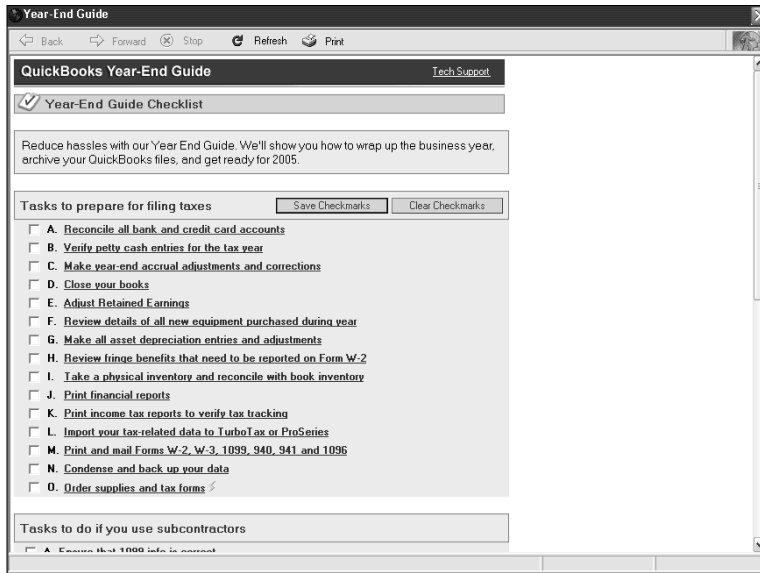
Year-End Guide

Back Forward Stop Refresh Print

QuickBooks Year-End Guide Tech Support

Year-End Guide Checklist

Reduce hassles with our Year End Guide. We'll show you how to wrap up the business year, archive your QuickBooks files, and get ready for 2005.

Tasks to prepare for filing taxes Save Checkmarks Clear Checkmarks

A. Reconcile all bank and credit card accounts
B. Verify petty cash entries for the tax year
C. Make year-end accrual adjustments and corrections
D. Close your books
E. Adjust Retained Earnings
F. Review details of all new equipment purchased during year
G. Make all asset depreciation entries and adjustments
H. Review fringe benefits that need to be reported on Form W-2
I. Take a physical inventory and reconcile with book inventory
J. Print financial reports
K. Print income tax reports to verify tax tracking
L. Import your tax-related data to TurboTax or ProSeries
M. Print and mail Forms W-2, W-3, 1099, 940, 941 and 1096
N. Condense and back up your data
O. Order supplies and tax forms

Tasks to do if you use subcontractors

A. Ensure that 1099 info is correct